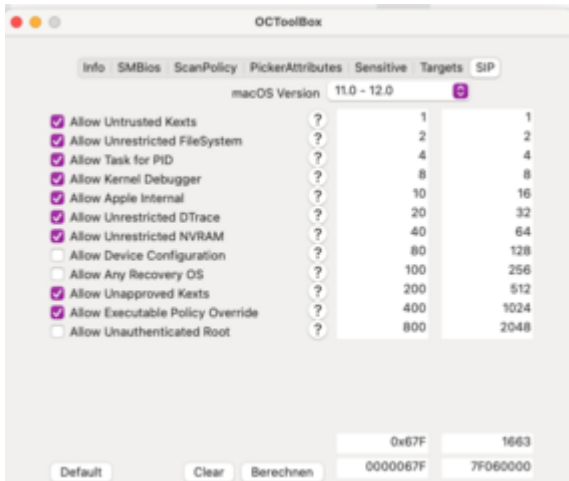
OCToolBox

Info | SMBios | ScanPolicy | PickerAttributes | Sensitive | Targets | SIP

macOS Version 11.0 - 12.0

| | | | |
|---|---|---|---|
| Allow Untrusted Kexts | ? | 1 | 1 |
| Allow Unrestricted FileSystem | ? | 2 | 2 |
| Allow Task for PID | ? | 4 | 4 |
| Allow Kernel Debugger | ? | 8 | 8 |
| Allow Apple Internal | ? | 10 | 16 |
| Allow Unrestricted DTrace | ? | 20 | 32 |
| Allow Unrestricted NVRAM | ? | 40 | 64 |
| Allow Device Configuration | ? | 80 | 128 |
| Allow Any Recovery OS | ? | 100 | 256 |
| Allow Unapproved Kexts | ? | 200 | 512 |
| Allow Executable Policy Override | ? | 400 | 1024 |
| Allow Unauthenticated Root | ? | 800 | 2048 |

0x67F 1663

Default Clear Berechnen 0000067F 7F060000